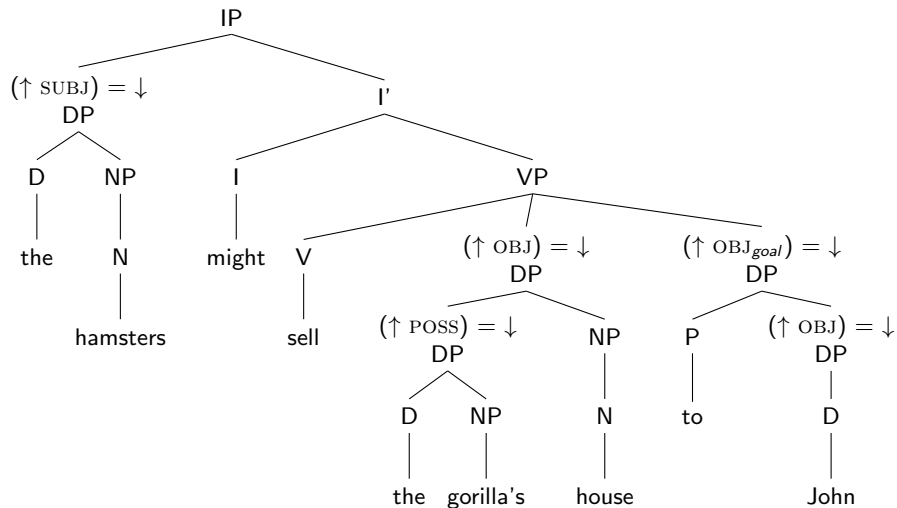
IP

$(\uparrow \text{SUBJ}) = \downarrow$
DP

I'

D

NP

I

VP

the

N

might

V

$(\uparrow \text{OBJ}) = \downarrow$
DP

$(\uparrow \text{OBJ}_{goal}) = \downarrow$
DP

hamsters

sell

$(\uparrow \text{POSS}) = \downarrow$
DP

NP

P

$(\uparrow \text{OBJ}) = \downarrow$
DP

D

NP

N

to

D

the

gorilla's

house

John